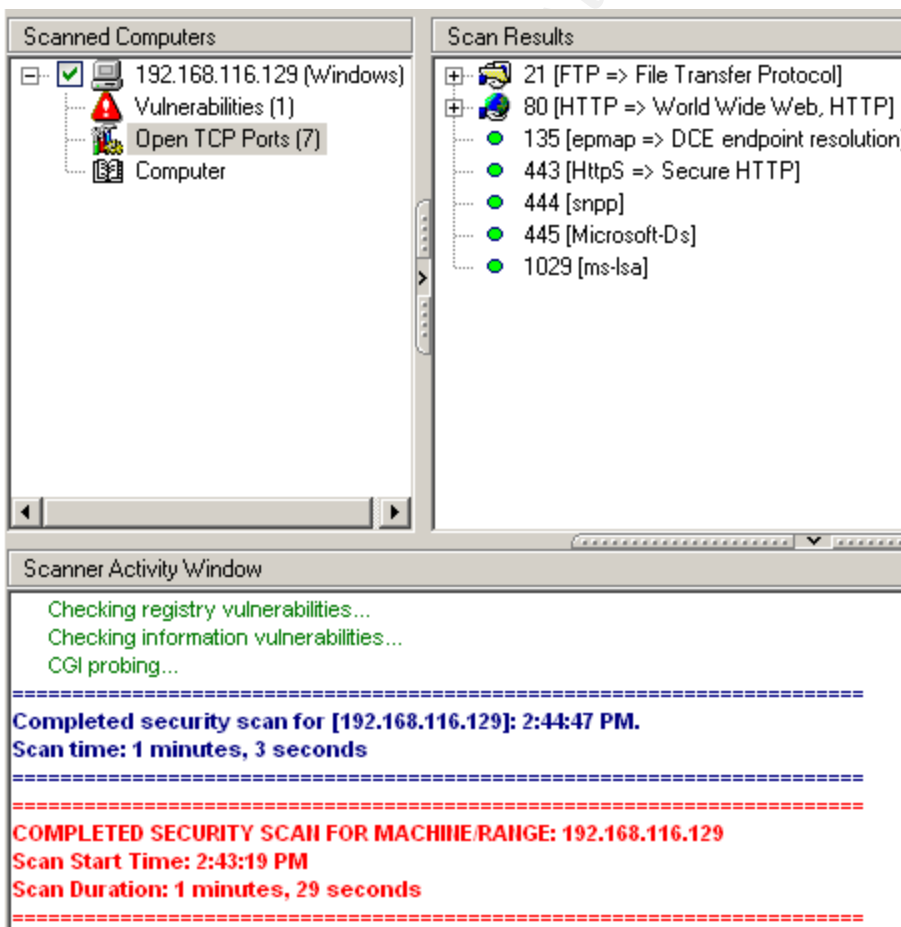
Scanned Computers

192.168.116.129 (Windows)
Vulnerabilities (1)
Open TCP Ports (7)
Computer

Scan Results

21 [FTP => File Transfer Protocol]
80 [HTTP => World Wide Web, HTTP]
135 [epmap => DCE endpoint resolution
443 [HttpS => Secure HTTP]
444 [snpp]
445 [Microsoft-Ds]
1029 [ms-lsa]

Scanner Activity Window

Checking registry vulnerabilities...
Checking information vulnerabilities...
CGI probing...
=================================================================
Completed security scan for [192.168.116.129]: 2:44:47 PM.
Scan time: 1 minutes, 3 seconds
=================================================================
=================================================================
COMPLETED SECURITY SCAN FOR MACHINE/RANGE: 192.168.116.129
Scan Start Time: 2:43:19 PM
Scan Duration: 1 minutes, 29 seconds
=================================================================